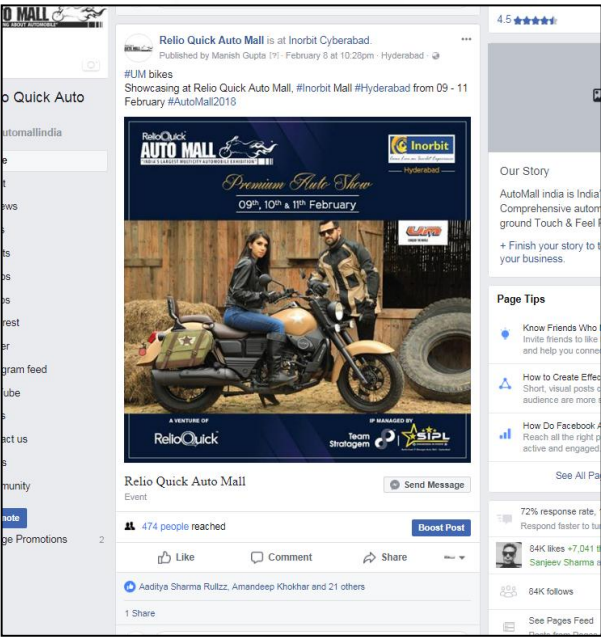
O MALL
ING ABOUT AUTOMOBILE

o Quick Auto

automallindia

e
t
ews
s
ts
os
os
rest
er
gram feed
ube
s
act us
s
munity

mote
ge Promotions 2

Relio Quick Auto Mall is at Inorbit Cyberabad.
Published by Manish Gupta [?] · February 8 at 10:28pm · Hyderabad ·

#UM bikes
Showcasing at Relio Quick Auto Mall, #Inorbit Mall #Hyderabad from 09 - 11 February #AutoMall2018

RelioQuick
AUTO MALL
INDIA'S LARGEST MULTICITY AUTOMOBILE EXHIBITION
Inorbit
Hyderabad
Premium Auto Show
09th, 10th & 11th February
A VENTURE OF
ReliOQuick
IP MANAGED BY
Team Stratagem
SIPL

Relio Quick Auto Mall
Event
Send Message

474 people reached
Boost Post

Like
Comment
Share

Aaditya Sharma Rullzz, Amandeep Khokhar and 21 others

1 Share

4.5

Our Story
AutoMall india is India
Comprehensive autom
ground Touch & Feel F

+ Finish your story to t
your business.

Page Tips

Know Friends Who
Invite friends to like
and help you conne

How to Create Effe
Short, visual posts c
audience are more s

How Do Facebook A
Reach all the right p
active and engaged

See All Pa

72% response rate,
Respond faster to tu

84K likes +7,041 t
Sanjeev Sharma a

84K follows

See Pages Feed